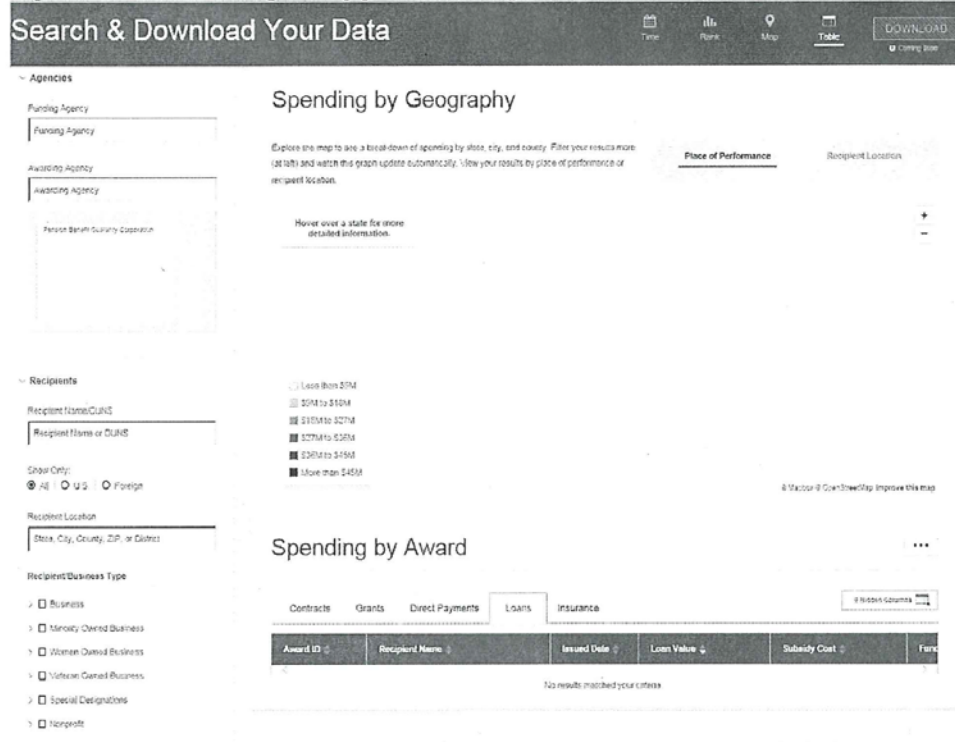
Search & Download Your Data

Time
Rank
Map
Table
DOWNLOAD
Coming Soon

Agencies

Funding Agency
Funding Agency

Awarding Agency
Awarding Agency

Pension Benefit Guaranty Corporation

Recipients

Recipient Name/DUNS
Recipient Name or DUNS

Show Only:
All | U.S. | Foreign

Recipient Location
State, City, County, ZIP, or District

Recipient/Business Type

Business
Minority Owned Business
Women Owned Business
Veteran Owned Business
Special Designations
Nonprofit

Spending by Geography

Explore the map to see a breakdown of spending by state, city, and county. Filter your results more (at left) and watch this graph update automatically. View your results by place of performance or recipient location.

Place of Performance
Recipient Location

Hover over a state for more detailed information.

+
−

Less than $9M
$9M to $18M
$18M to $27M
$27M to $36M
$36M to $45M
More than $45M

© Mapbox © OpenStreetMap Improve this map

Spending by Award

...

Contracts
Grants
Direct Payments
Loans
Insurance

8 Hidden Columns

| Award ID | Recipient Name | Issued Date | Loan Value | Subsidy Cost | Fun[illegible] |
|---|---|---|---|---|---|

No results matched your criteria